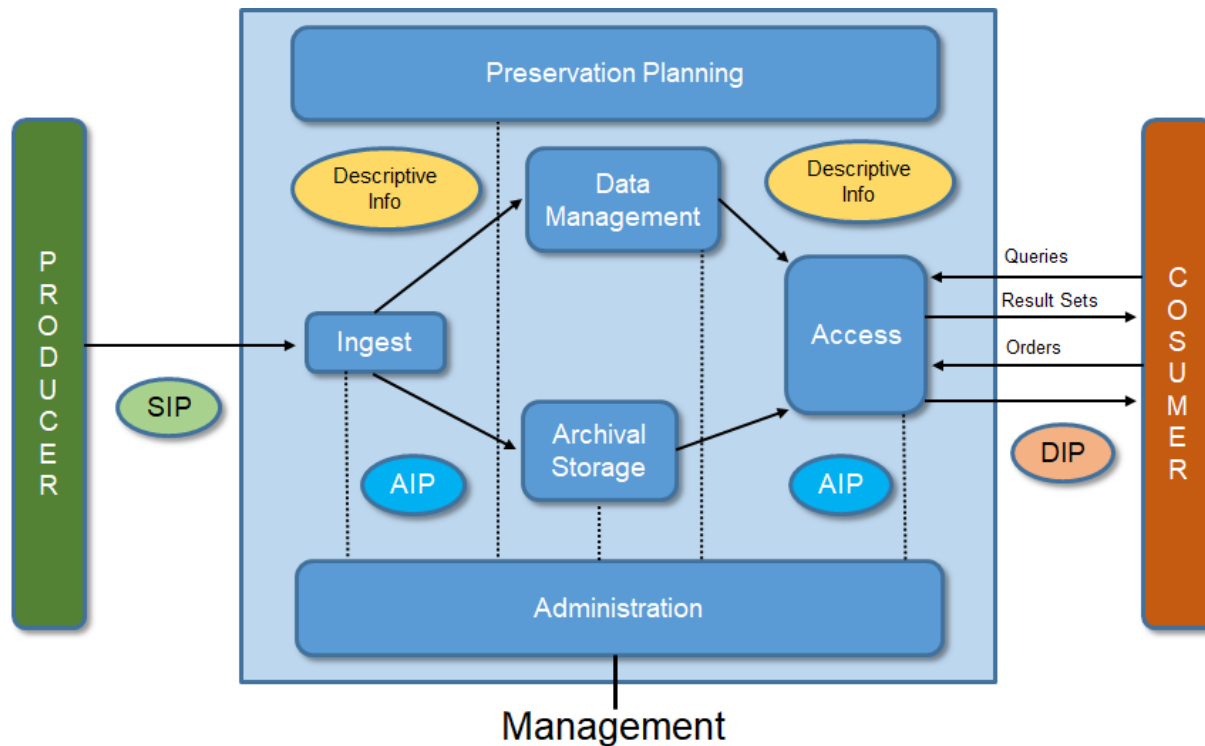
Preservation Planning

PRODUCER

SIP

Descriptive Info

Data Management

Descriptive Info

Ingest

Access

Queries

Result Sets

Orders

COSUMER

DIP

AIP

Archival Storage

AIP

Administration

Management